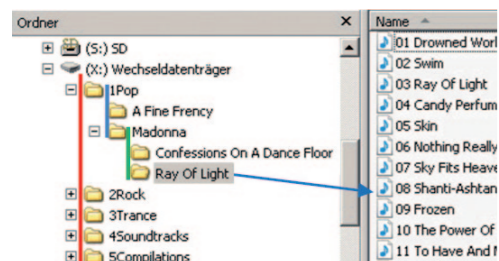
Ordner

(S:) SD
(X:) Wechseldatenträger
1Pop
A Fine Frency
Madonna
Confessions On A Dance Floor
Ray Of Light
2Rock
3Trance
4Soundtracks
5Compilations

Name
01 Drowned Worl
02 Swim
03 Ray Of Light
04 Candy Perfum
05 Skin
06 Nothing Really
07 Sky Fits Heave
08 Shanti-Ashtan
09 Frozen
10 The Power Of
11 To Have And N